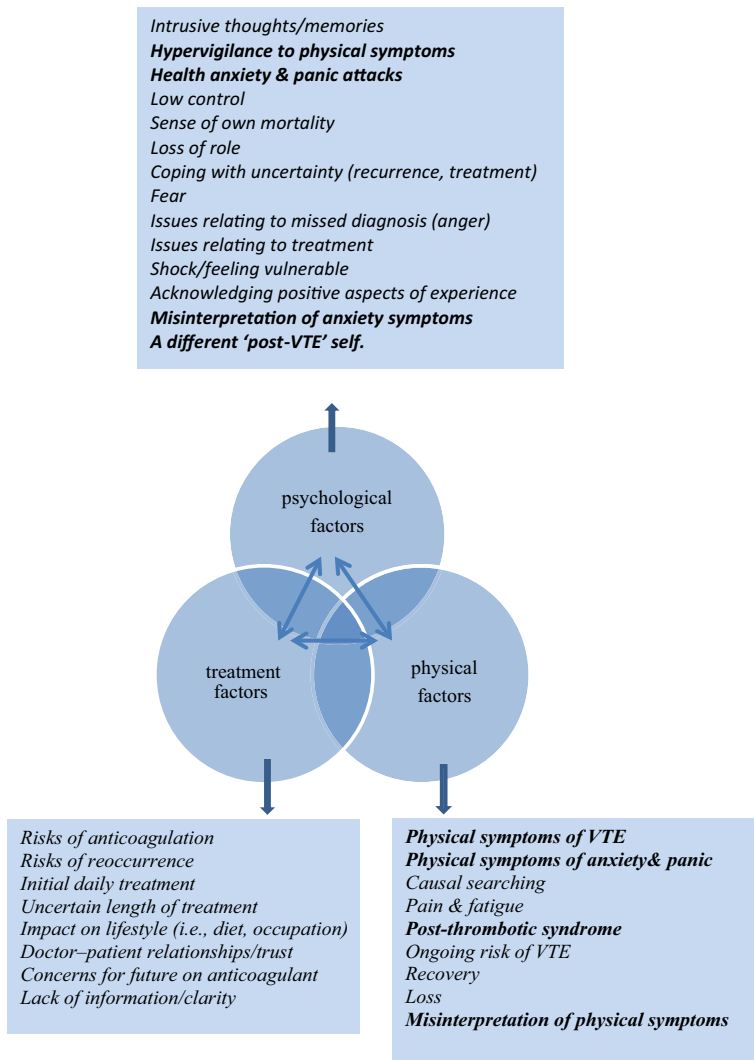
Intrusive thoughts/memories
**Hypervigilance to physical symptoms**
**Health anxiety & panic attacks**
Low control
Sense of own mortality
Loss of role
Coping with uncertainty (recurrence, treatment)
Fear
Issues relating to missed diagnosis (anger)
Issues relating to treatment
Shock/feeling vulnerable
Acknowledging positive aspects of experience
**Misinterpretation of anxiety symptoms**
**A different 'post-VTE' self.**

psychological factors

treatment factors

physical factors

Risks of anticoagulation
Risks of reoccurrence
Initial daily treatment
Uncertain length of treatment
Impact on lifestyle (i.e., diet, occupation)
Doctor–patient relationships/trust
Concerns for future on anticoagulant
Lack of information/clarity

**Physical symptoms of VTE**
**Physical symptoms of anxiety& panic**
Causal searching
Pain & fatigue
**Post-thrombotic syndrome**
Ongoing risk of VTE
Recovery
Loss
**Misinterpretation of physical symptoms**